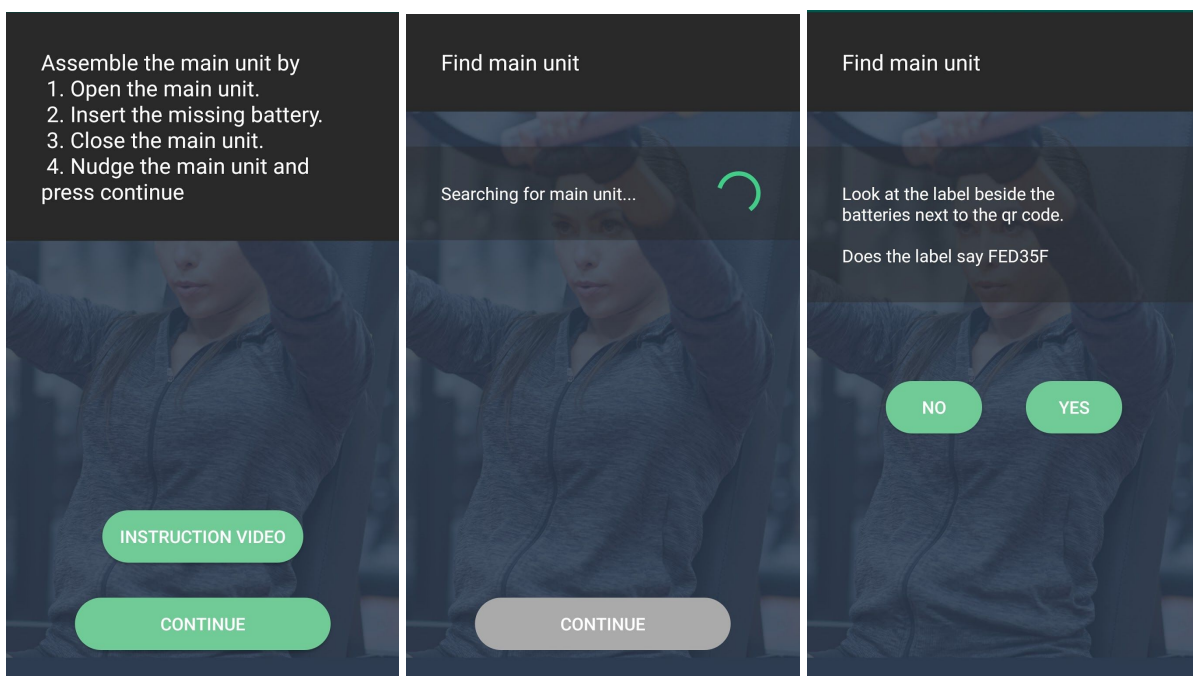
Assemble the main unit by
1. Open the main unit.
2. Insert the missing battery.
3. Close the main unit.
4. Nudge the main unit and press continue

INSTRUCTION VIDEO

CONTINUE

Find main unit

Searching for main unit...

CONTINUE

Find main unit

Look at the label beside the batteries next to the qr code.

Does the label say FED35F

NO

YES